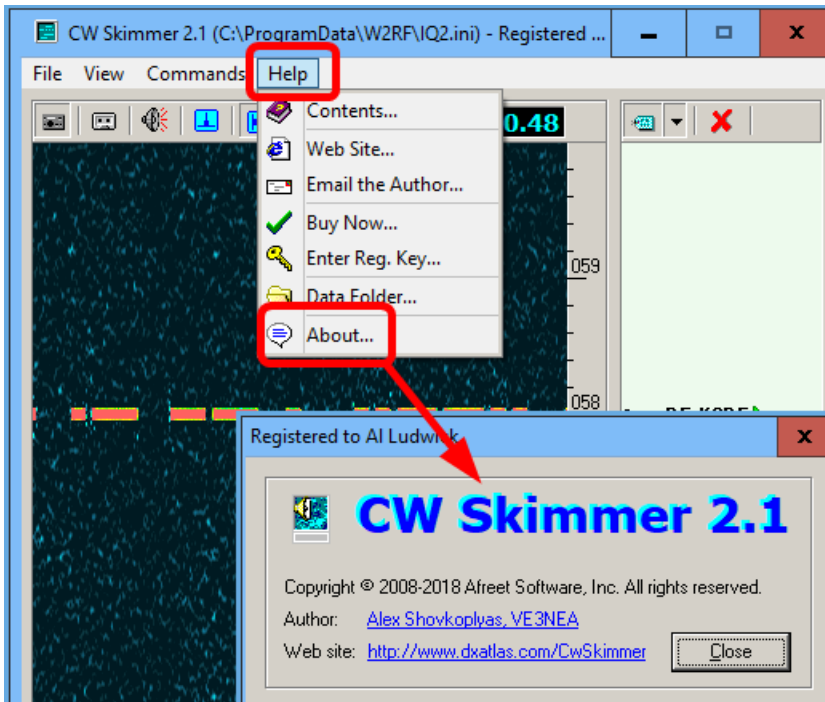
CW Skimmer 2.1 (C:\ProgramData\W2RF\IQ2.ini) - Registered ...

File View Commands Help

0.48

Contents...
Web Site...
Email the Author...
Buy Now...
Enter Reg. Key...
Data Folder...
About...

059

058

Registered to Al Ludwick

CW Skimmer 2.1

Copyright © 2008-2018 Afreet Software, Inc. All rights reserved.

Author: Alex Shovkoplyas, VE3NEA

Web site: http://www.dxatlas.com/CwSkimmer

Close